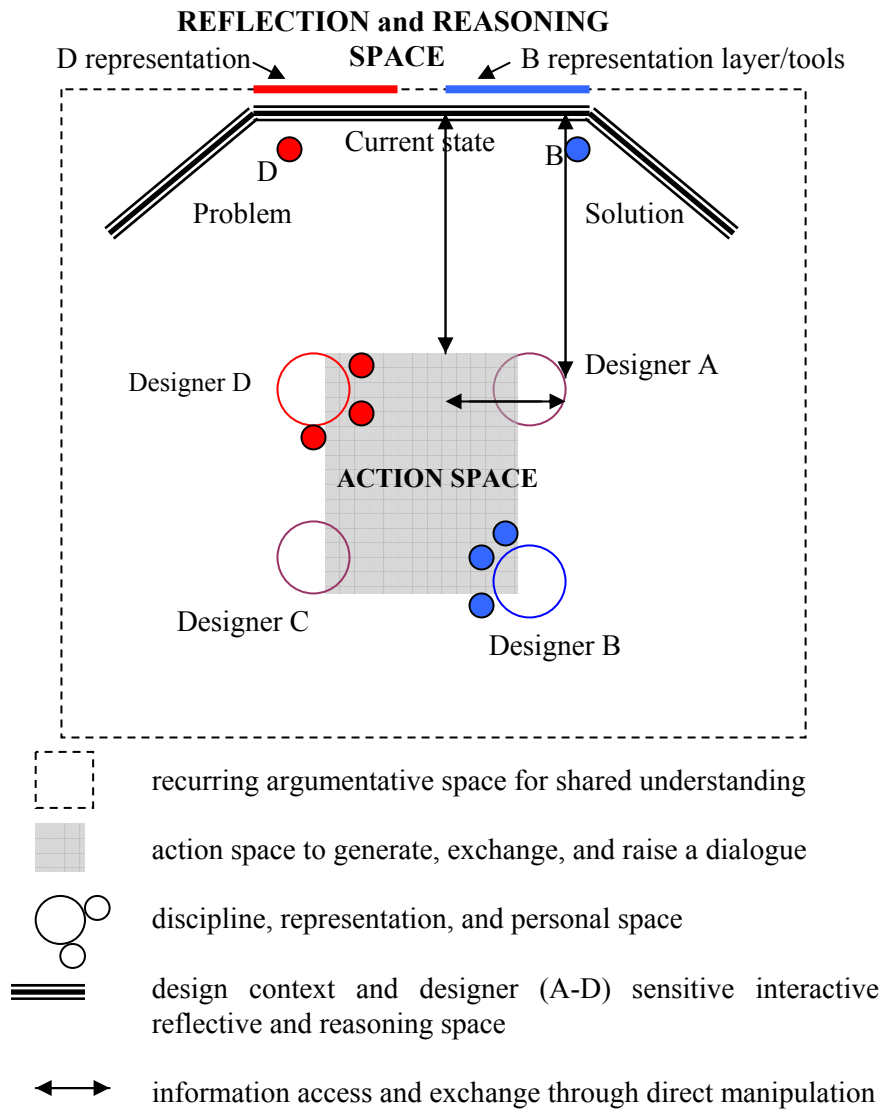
REFLECTION and REASONING SPACE

D representation

B representation layer/tools

Current state

D

B

Problem

Solution

Designer D

Designer A

ACTION SPACE

Designer C

Designer B

recurring argumentative space for shared understanding

action space to generate, exchange, and raise a dialogue

discipline, representation, and personal space

design context and designer (A-D) sensitive interactive reflective and reasoning space

information access and exchange through direct manipulation